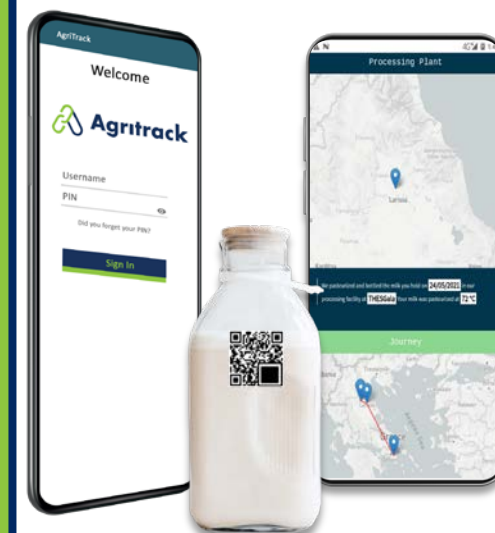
AgriTrack

Welcome

Agritrack

Username

PIN

Did you forget your PIN?

Sign In

Processing Plant

Larissa

We pasteurized and bottled the milk you hold on 24/05/2021 in our processing facility at THESGala. Your milk was pasteurized at 72 °C

Journey